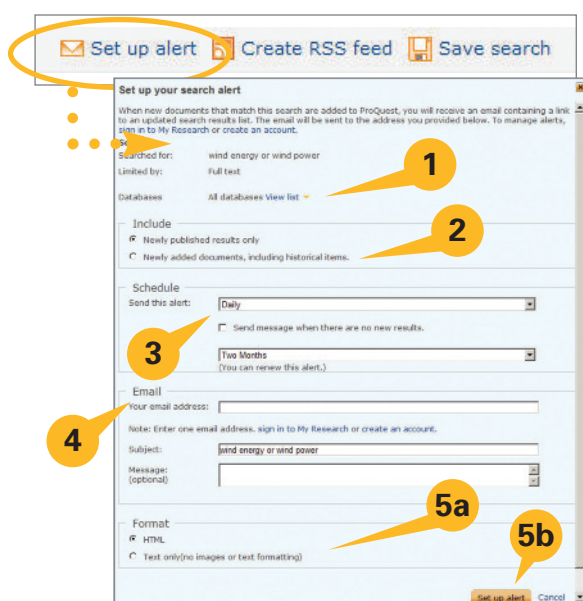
Set up alert Create RSS feed Save search

Set up your search alert

When new documents that match this search are added to ProQuest, you will receive an email containing a link to an updated search results list. The email will be sent to the address you provided below. To manage alerts, sign in to My Research or create an account.

Se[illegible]

Searched for: wind energy or wind power

Limited by: Full text

Databases All databases View list

1

Include

Newly published results only

Newly added documents, including historical items.

2

Schedule

Send this alert: Daily

Send message when there are no new results.

3

Two Months

(You can renew this alert.)

Email

Your email address:

4

Note: Enter one email address. sign in to My Research or create an account.

Subject: wind energy or wind power

Message: (optional)

5a

Format

HTML

Text only(no images or text formatting)

5b

Set up alert Cancel